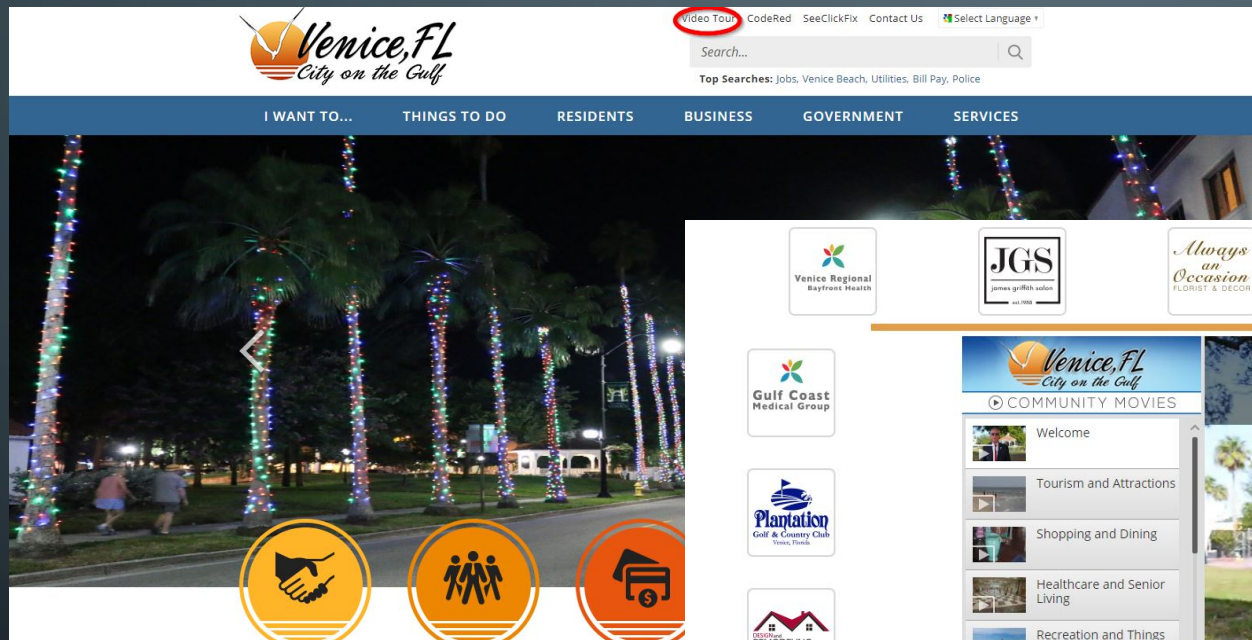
Venice, FL
City on the Gulf

Video Tour CodeRed SeeClickFix Contact Us Select Language

Search...

Top Searches: Jobs, Venice Beach, Utilities, Bill Pay, Police

I WANT TO... THINGS TO DO RESIDENTS BUSINESS GOVERNMENT SERVICES

Venice Regional Bayfront Health

JGS james griffith salon est. 1988

Always an Occasion FLORIST & DECOR

Gulf Coast Medical Group

Plantation Golf & Country Club Venice, Florida

Venice, FL
City on the Gulf
COMMUNITY MOVIES

Welcome

Tourism and Attractions

Shopping and Dining

Healthcare and Senior Living

Recreation and Things